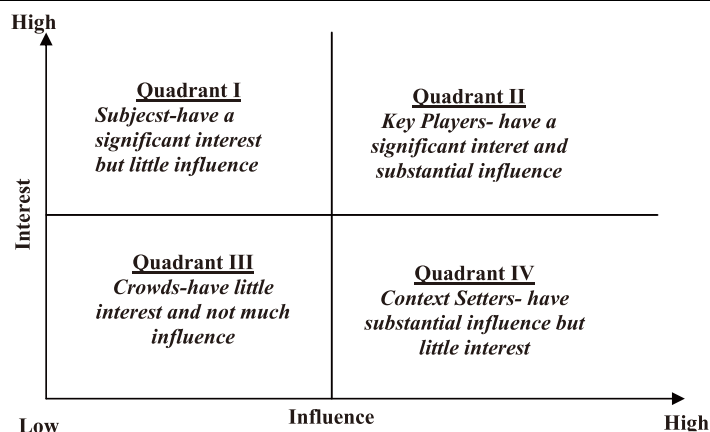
High

Interest

Quadrant I
Subjecst-have a significant interest but little influence

Quadrant II
Key Players- have a significant interet and substantial influence

Quadrant III
Crowds-have little interest and not much influence

Quadrant IV
Context Setters- have substantial influence but little interest

Low

Influence

High